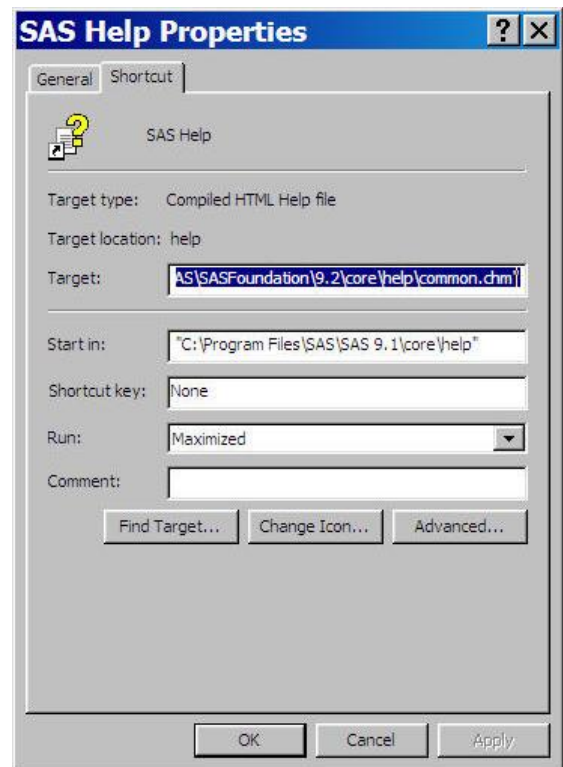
SAS Help Properties

? X

General Shortcut

SAS Help

Target type: Compiled HTML Help file

Target location: help

Target: AS\SASFoundation\9.2\core\help\common.chm"

Start in: "C:\Program Files\SAS\SAS 9.1\core\help"

Shortcut key: None

Run: Maximized

Comment:

Find Target... Change Icon... Advanced...

OK Cancel Apply